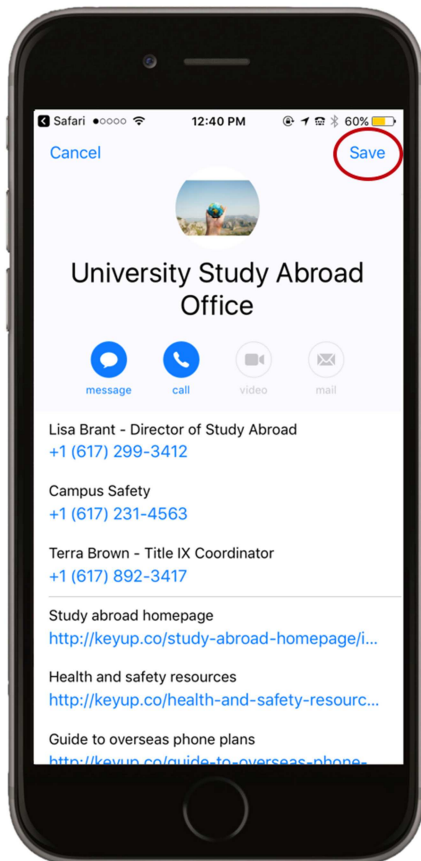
Safari ●○○○○ 12:40 PM 60%

Cancel Save

University Study Abroad Office

message call video mail

Lisa Brant - Director of Study Abroad
+1 (617) 299-3412

Campus Safety
+1 (617) 231-4563

Terra Brown - Title IX Coordinator
+1 (617) 892-3417

Study abroad homepage
http://keyup.co/study-abroad-homepage/i...

Health and safety resources
http://keyup.co/health-and-safety-resourc...

Guide to overseas phone plans
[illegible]